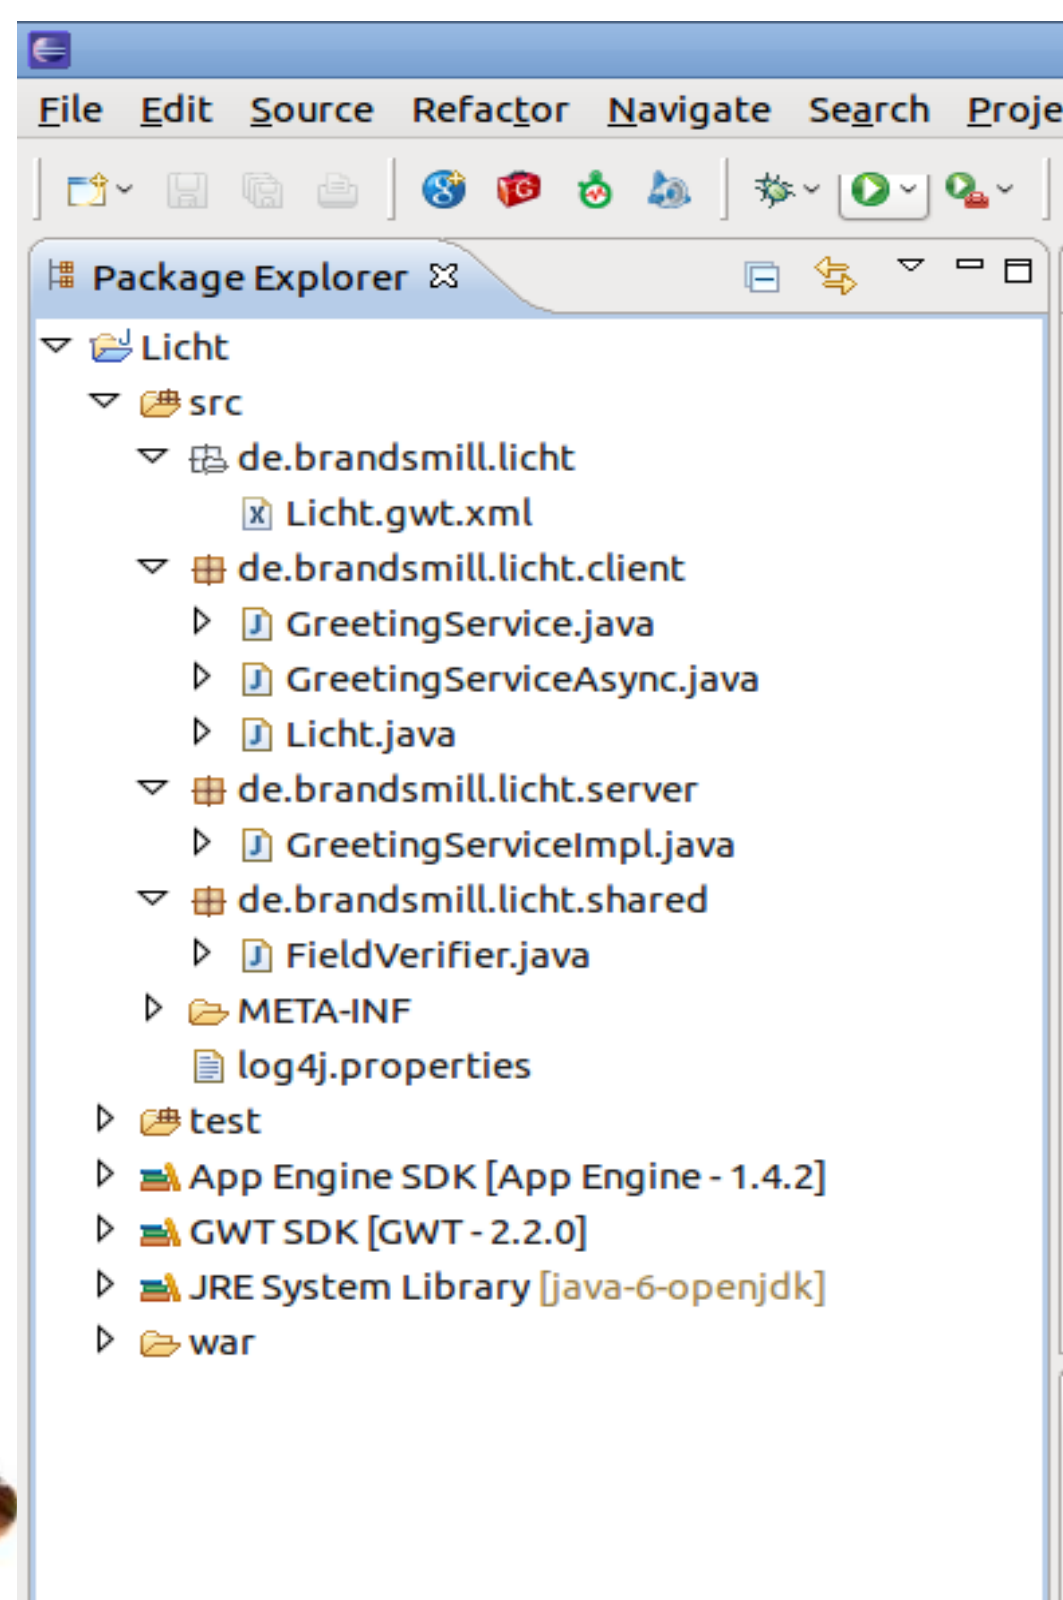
File Edit Source Refactor Navigate Search Proje

Package Explorer

Licht
src
de.brandsmill.licht
Licht.gwt.xml
de.brandsmill.licht.client
GreetingService.java
GreetingServiceAsync.java
Licht.java
de.brandsmill.licht.server
GreetingServiceImpl.java
de.brandsmill.licht.shared
FieldVerifier.java
META-INF
log4j.properties
test
App Engine SDK [App Engine - 1.4.2]
GWT SDK [GWT - 2.2.0]
JRE System Library [java-6-openjdk]
war